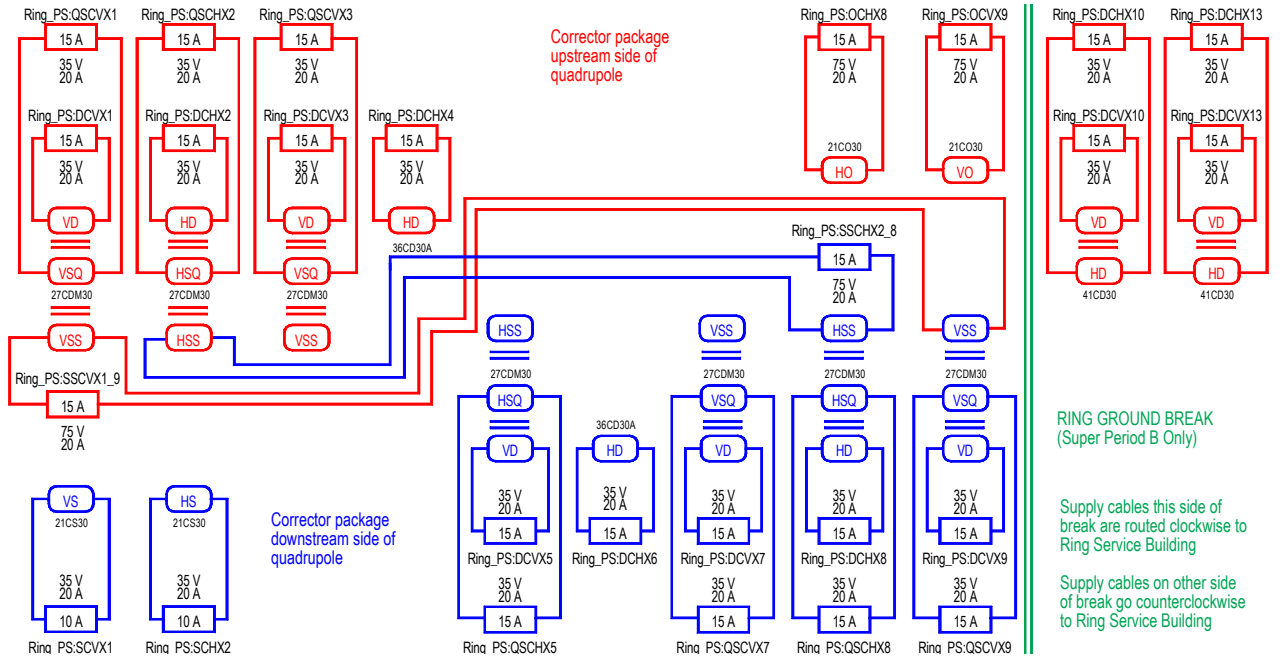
Ring_PS:QSCVX1
15 A
35 V
20 A
Ring_PS:DCVX1
15 A
35 V
20 A
VD
VSQ
27CDM30

Ring_PS:QSCHX2
15 A
35 V
20 A
Ring_PS:DCHX2
15 A
35 V
20 A
HD
HSQ
27CDM30

Ring_PS:QSCVX3
15 A
35 V
20 A
Ring_PS:DCVX3
15 A
35 V
20 A
VD
VSQ
27CDM30

Ring_PS:DCHX4
15 A
35 V
20 A
HD

Corrector package upstream side of quadrupole

Ring_PS:OCHX8
15 A
75 V
20 A
21CO30
HO

Ring_PS:OCVX9
15 A
75 V
20 A
21CO30
VO

Ring_PS:DCHX10
15 A
35 V
20 A
Ring_PS:DCVX10
15 A
35 V
20 A
VD
HD
41CD30

Ring_PS:DCHX13
15 A
35 V
20 A
Ring_PS:DCVX13
15 A
35 V
20 A
VD
HD
41CD30

36CD30A
Ring_PS:SSCHX2_8
15 A
75 V
20 A

VSS
HSS
VSS
Ring_PS:SSCVX1_9
15 A
75 V
20 A

HSS
27CDM30
HSQ
VD
35 V
20 A
15 A
Ring_PS:DCVX5
35 V
20 A
15 A
Ring_PS:QSCHX5

36CD30A
HD
35 V
20 A
15 A
Ring_PS:DCHX6

VSS
27CDM30
VSQ
VD
35 V
20 A
15 A
Ring_PS:DCVX7
35 V
20 A
15 A
Ring_PS:QSCVX7

HSS
27CDM30
HSQ
HD
35 V
20 A
15 A
Ring_PS:DCHX8
35 V
20 A
15 A
Ring_PS:QSCHX8

VSS
27CDM30
VSQ
VD
35 V
20 A
15 A
Ring_PS:DCVX9
35 V
20 A
15 A
Ring_PS:QSCVX9

VS
21CS30
35 V
20 A
10 A
Ring_PS:SCVX1

HS
21CS30
35 V
20 A
10 A
Ring_PS:SCHX2

Corrector package downstream side of quadrupole

RING GROUND BREAK
(Super Period B Only)

Supply cables this side of break are routed clockwise to Ring Service Building

Supply cables on other side of break go counterclockwise to Ring Service Building